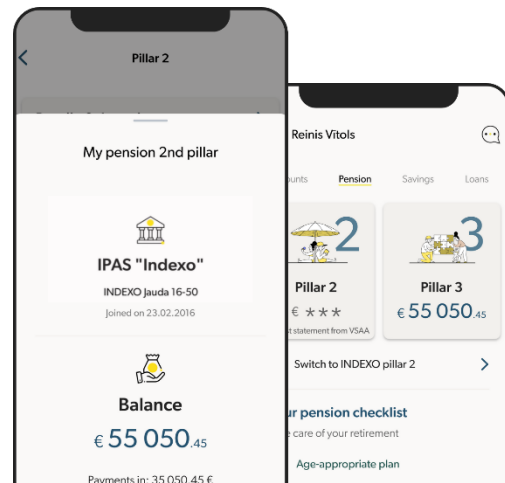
Pillar 2

My pension 2nd pillar

IPAS "Indexo"

INDEXO Jauda 16-50

Joined on 23.02.2016

Balance

€ 55 050.45

Payments in: 35 050.45 €

Reinis Vītols

ounts Pension Savings Loans

2

Pillar 2

€ ***

t statement from VSAA

3

Pillar 3

€ 55 050.45

Switch to INDEXO pillar 2

r pension checklist

care of your retirement

Age-appropriate plan